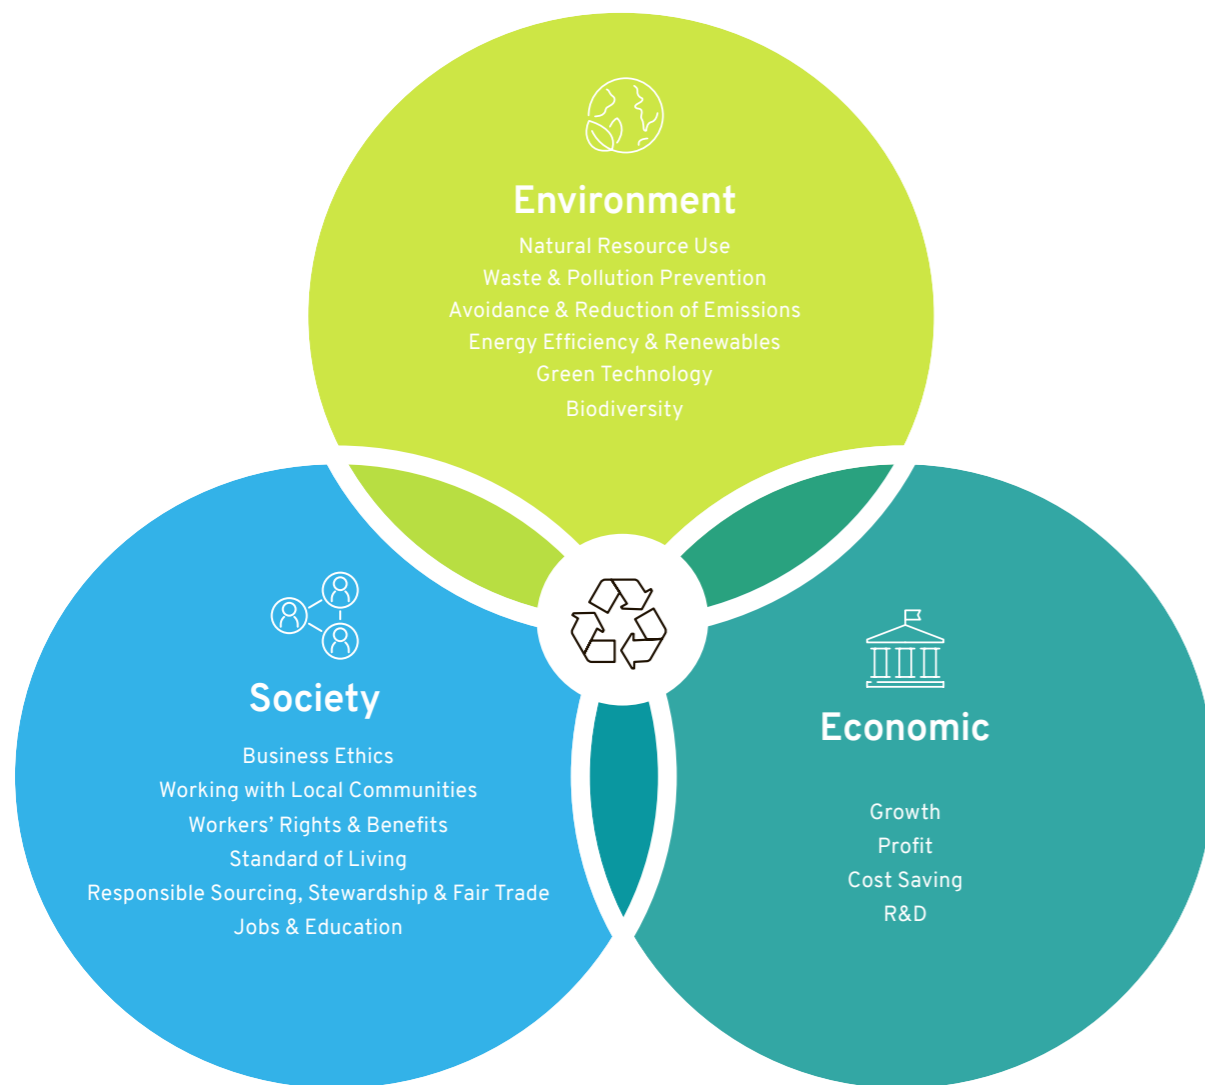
Environment
Natural Resource Use
Waste & Pollution Prevention
Avoidance & Reduction of Emissions
Energy Efficiency & Renewables
Green Technology
Biodiversity

Society
Business Ethics
Working with Local Communities
Workers' Rights & Benefits
Standard of Living
Responsible Sourcing, Stewardship & Fair Trade
Jobs & Education

Economic
Growth
Profit
Cost Saving
R&D